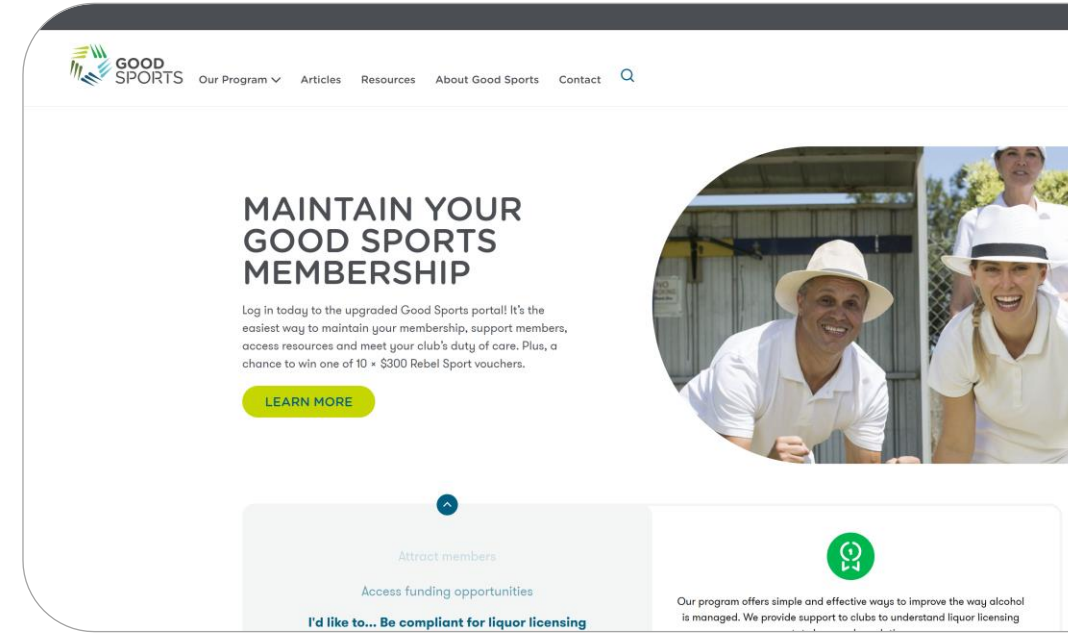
GOOD SPORTS Our Program Articles Resources About Good Sports Contact

MAINTAIN YOUR GOOD SPORTS MEMBERSHIP

Log in today to the upgraded Good Sports portal! It's the easiest way to maintain your membership, support members, access resources and meet your club's duty of care. Plus, a chance to win one of 10 × $300 Rebel Sport vouchers.

LEARN MORE

Attract members

Access funding opportunities

I'd like to... Be compliant for liquor licensing

Our program offers simple and effective ways to improve the way alcohol is managed. We provide support to clubs to understand liquor licensing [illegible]